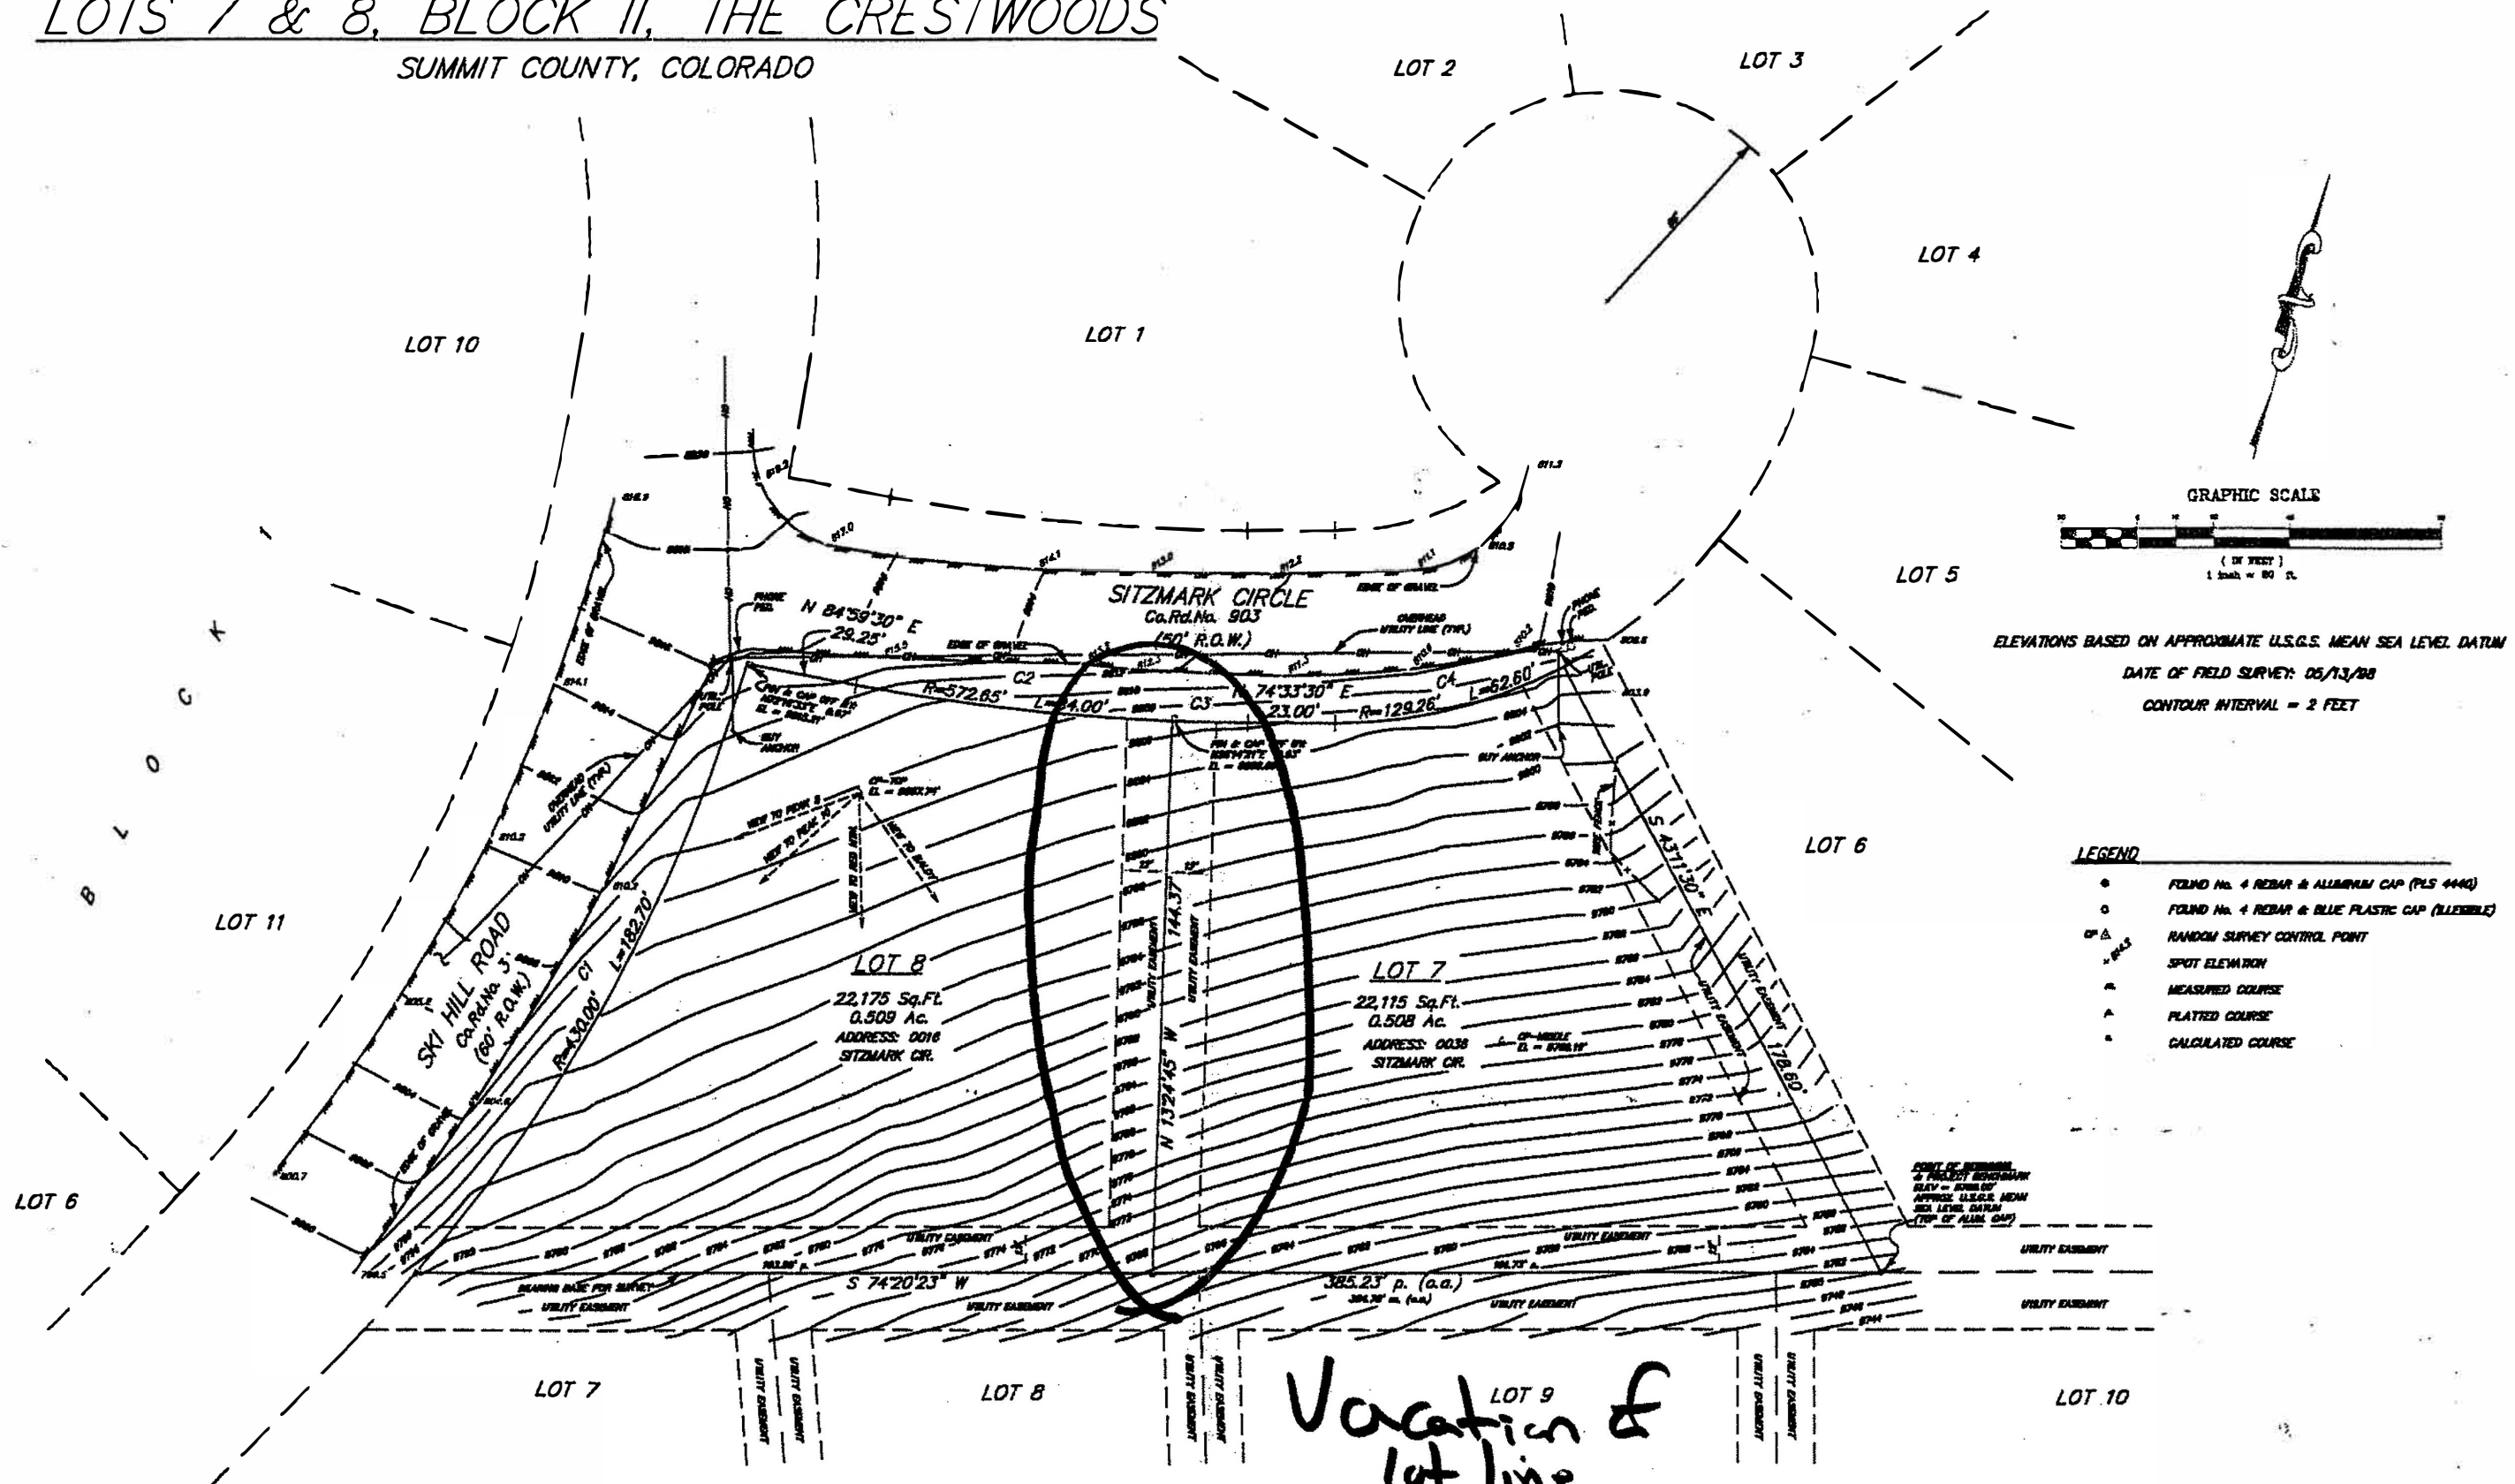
LOTS 7 & 8, BLOCK 11, THE CRESTWOODS
SUMMIT COUNTY, COLORADO

LOT 2
LOT 3
LOT 4
LOT 1
LOT 10
LOT 5
LOT 6
LOT 11
LOT 6
LOT 7
LOT 8
LOT 9
LOT 10

BLOCK 1

GRAPHIC SCALE
( IN FEET )
1 inch = 80 ft.

ELEVATIONS BASED ON APPROXIMATE U.S.G.S. MEAN SEA LEVEL DATUM
DATE OF FIELD SURVEY: 05/13/98
CONTOUR INTERVAL = 2 FEET

SITZMARK CIRCLE
Co.Rd.No. 903
(50' R.O.W.)

N 84°59'30" E
29.25'
R=572.65'
C2
L=24.00'
C3
N 74°33'30" E
23.00'
R=129.26'
C4
L=62.60'
S 43°11'30" E
178.60'
N 13°24'45" W
144.37'
S 74°20'23" W
385.23' p. (a.a.)
R=430.00'
C1
L=182.70'

SKI HILL ROAD
Co.Rd.No. 5
(60' R.O.W.)

LOT 8
22,175 Sq.Ft.
0.509 Ac.
ADDRESS: 0016
SITZMARK CIR.

LOT 7
22,115 Sq.Ft.
0.508 Ac.
ADDRESS: 0038
SITZMARK CIR.

EDGE OF GRAVEL
OVERHEAD UTILITY LINE (TYP.)
PHONE PED.
UTIL. POLE
GUY ANCHOR
UTILITY EASEMENT
BEARING BASE FOR SURVEY
VIEW TO PEAK 8
VIEW TO PEAK 10
VIEW TO BALDY
VIEW TO RED MTN.

LEGEND
FOUND No. 4 REBAR & ALUMINUM CAP (PLS 4440)
FOUND No. 4 REBAR & BLUE PLASTIC CAP (ILLEGIBLE)
RANDOM SURVEY CONTROL POINT
SPOT ELEVATION
MEASURED COURSE
PLATTED COURSE
CALCULATED COURSE

Vacation of lot line